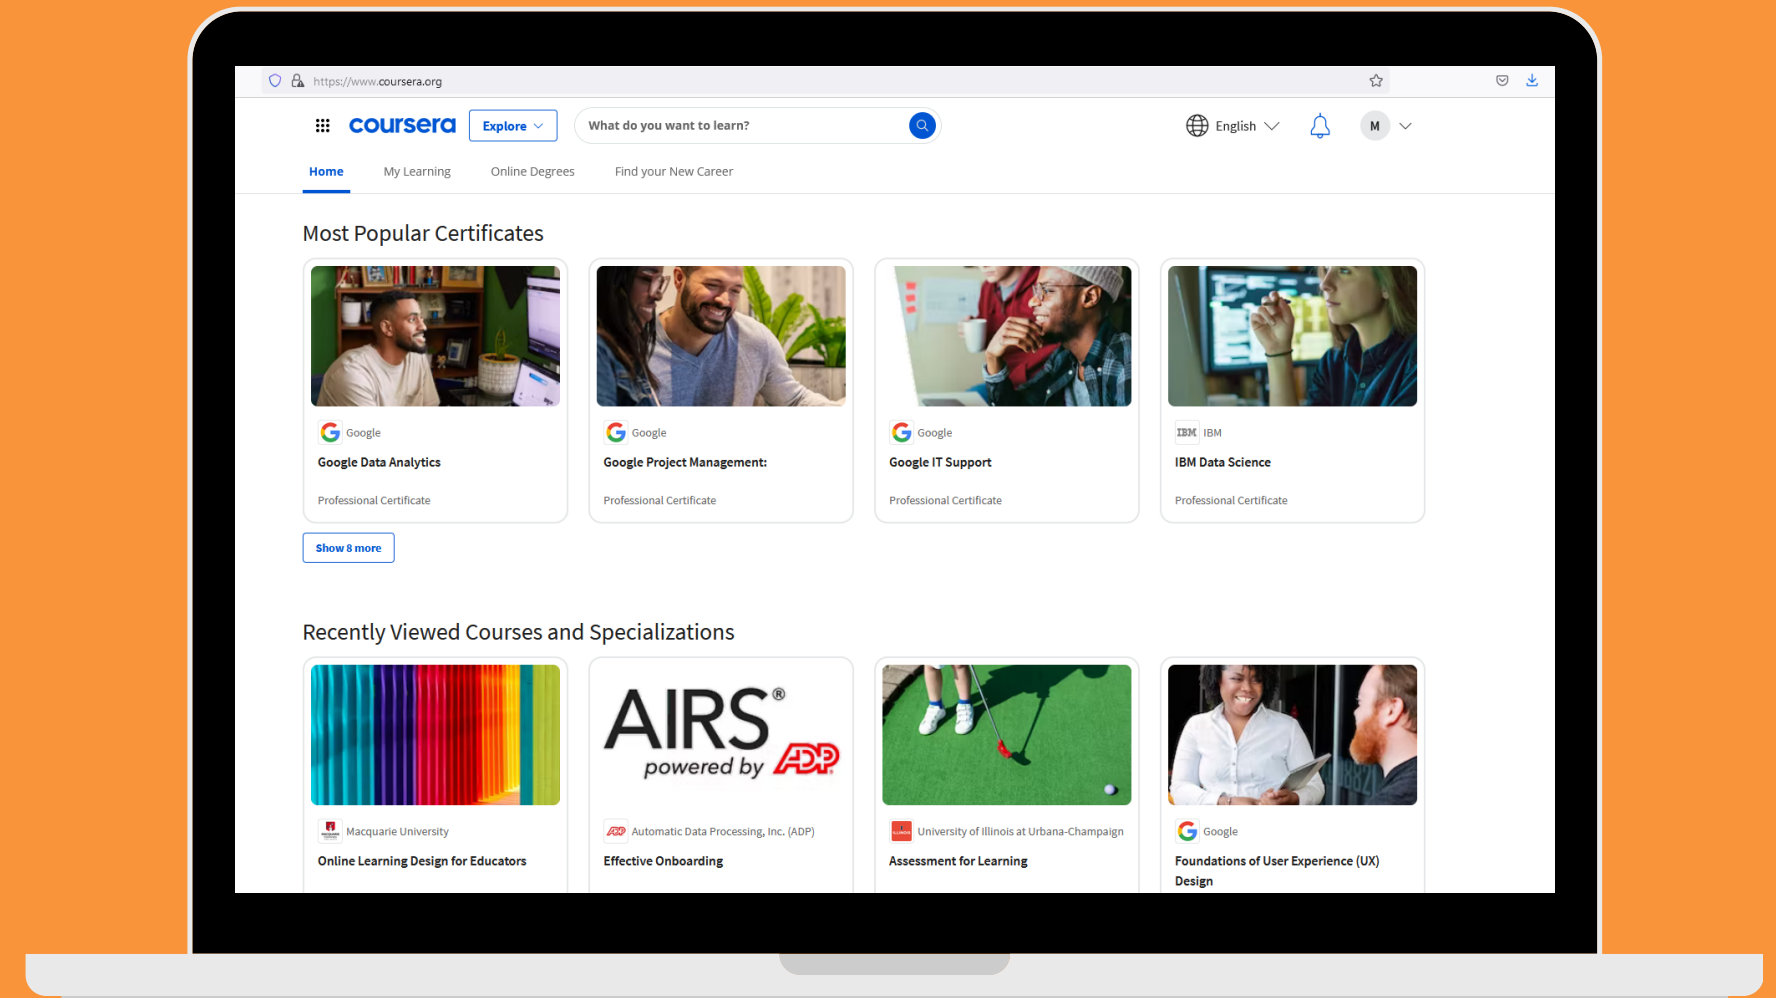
https://www.coursera.org

coursera Explore What do you want to learn? English M

Home My Learning Online Degrees Find your New Career

Most Popular Certificates

Google
Google Data Analytics
Professional Certificate

Google
Google Project Management:
Professional Certificate

Google
Google IT Support
Professional Certificate

IBM IBM
IBM Data Science
Professional Certificate

Show 8 more

Recently Viewed Courses and Specializations

Macquarie University
Online Learning Design for Educators

AIRS® powered by ADP
Automatic Data Processing, Inc. (ADP)
Effective Onboarding

University of Illinois at Urbana-Champaign
Assessment for Learning

Google
Foundations of User Experience (UX) Design